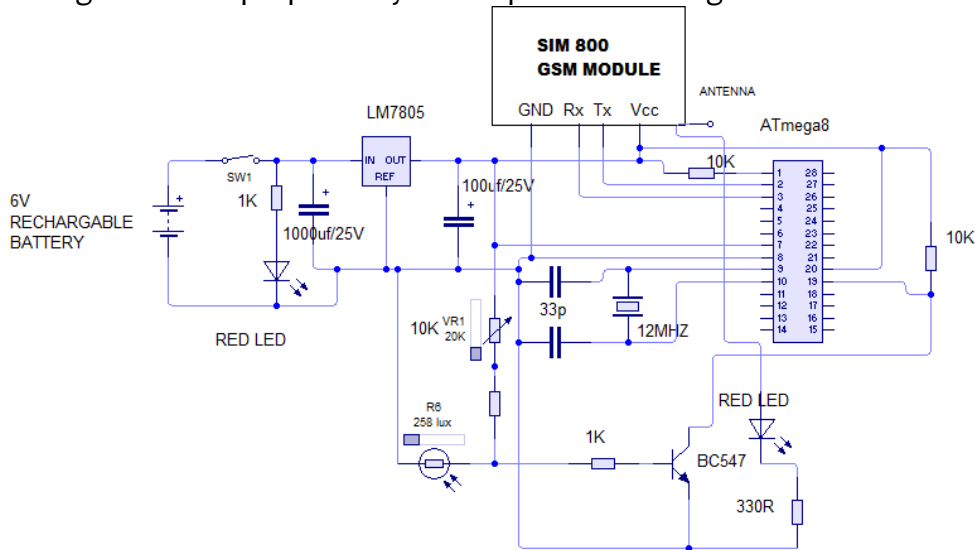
SIM 800
GSM MODULE

GND Rx Tx Vcc

ANTENNA

ATmega8

LM7805

IN OUT
REF

SW1

10K

6V
RECHARGABLE
BATTERY

1K

1000uf/25V

100uf/25V

10K

RED LED

33p

12MHZ

10K VR1
20K

R6
258 lux

RED LED

1K

BC547

330R

1 2 3 4 5 6 7 8 9 10 11 12 13 14
28 27 26 25 24 23 22 21 20 19 18 17 16 15